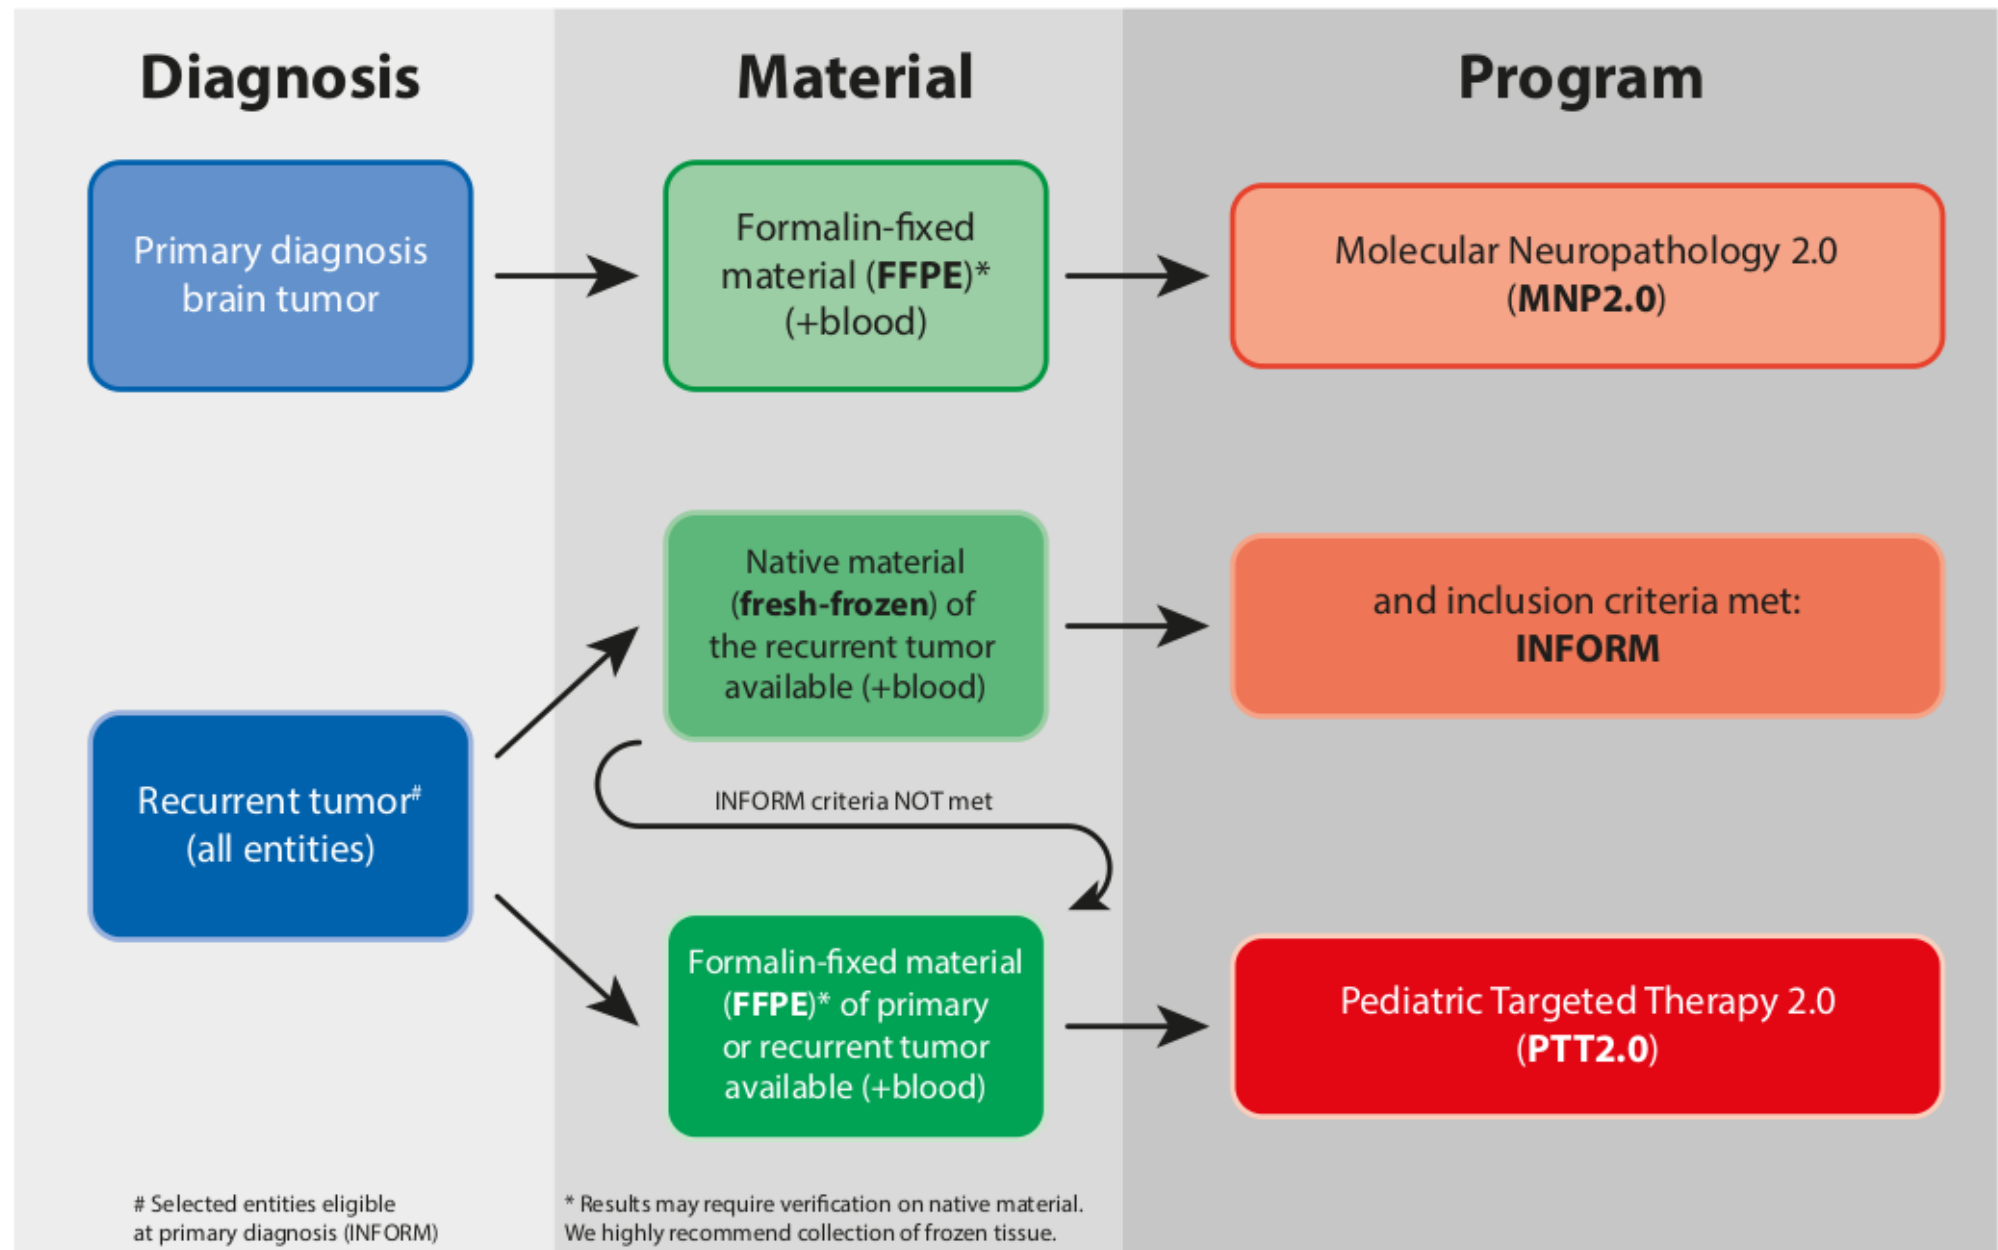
Diagnosis

Material

Program

Primary diagnosis brain tumor

Formalin-fixed material (FFPE)* (+blood)

Molecular Neuropathology 2.0 (MNP2.0)

Native material (fresh-frozen) of the recurrent tumor available (+blood)

and inclusion criteria met: INFORM

Recurrent tumor# (all entities)

INFORM criteria NOT met

Formalin-fixed material (FFPE)* of primary or recurrent tumor available (+blood)

Pediatric Targeted Therapy 2.0 (PTT2.0)

# Selected entities eligible at primary diagnosis (INFORM)

* Results may require verification on native material. We highly recommend collection of frozen tissue.